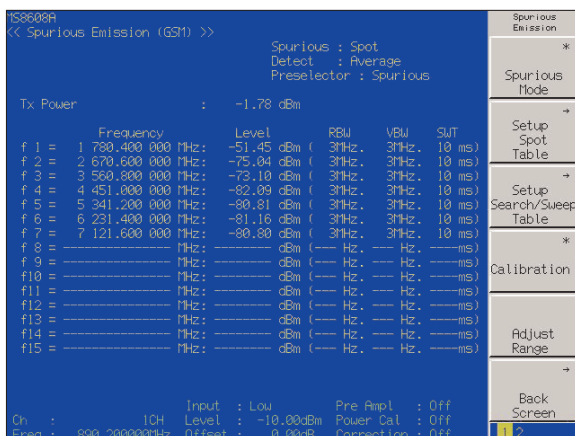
MS8608A
<< Spurious Emission (GSM) >>

Spurious : Spot
Detect : Average
Preselector : Spurious

Tx Power : -1.78 dBm

| | Frequency | Level | RBW | VBW | SWT |
|---|---|---|---|---|---|
| f 1 = | 1 780.400 000 MHz: | -51.45 dBm ( | 3MHz. | 3MHz. | 10 ms) |
| f 2 = | 2 670.600 000 MHz: | -75.04 dBm ( | 3MHz. | 3MHz. | 10 ms) |
| f 3 = | 3 560.800 000 MHz: | -73.10 dBm ( | 3MHz. | 3MHz. | 10 ms) |
| f 4 = | 4 451.000 000 MHz: | -82.09 dBm ( | 3MHz. | 3MHz. | 10 ms) |
| f 5 = | 5 341.200 000 MHz: | -80.81 dBm ( | 3MHz. | 3MHz. | 10 ms) |
| f 6 = | 6 231.400 000 MHz: | -81.16 dBm ( | 3MHz. | 3MHz. | 10 ms) |
| f 7 = | 7 121.600 000 MHz: | -80.80 dBm ( | 3MHz. | 3MHz. | 10 ms) |
| f 8 = | ---------------- MHz: | ------- dBm ( | --- Hz. | --- Hz. | ----ms) |
| f 9 = | ---------------- MHz: | ------- dBm ( | --- Hz. | --- Hz. | ----ms) |
| f10 = | ---------------- MHz: | ------- dBm ( | --- Hz. | --- Hz. | ----ms) |
| f11 = | ---------------- MHz: | ------- dBm ( | --- Hz. | --- Hz. | ----ms) |
| f12 = | ---------------- MHz: | ------- dBm ( | --- Hz. | --- Hz. | ----ms) |
| f13 = | ---------------- MHz: | ------- dBm ( | --- Hz. | --- Hz. | ----ms) |
| f14 = | ---------------- MHz: | ------- dBm ( | --- Hz. | --- Hz. | ----ms) |
| f15 = | ---------------- MHz: | ------- dBm ( | --- Hz. | --- Hz. | ----ms) |

Ch : 1CH
Freq : 890.200000MHz
Input : Low
Level : -10.00dBm
Offset : 0.00dB
Pre Ampl : Off
Power Cal : Off
Correction : Off

Spurious Emission
*
Spurious Mode
→
Setup Spot Table
→
Setup Search/Sweep Table
*
Calibration
Adjust Range
→
Back Screen
1 2